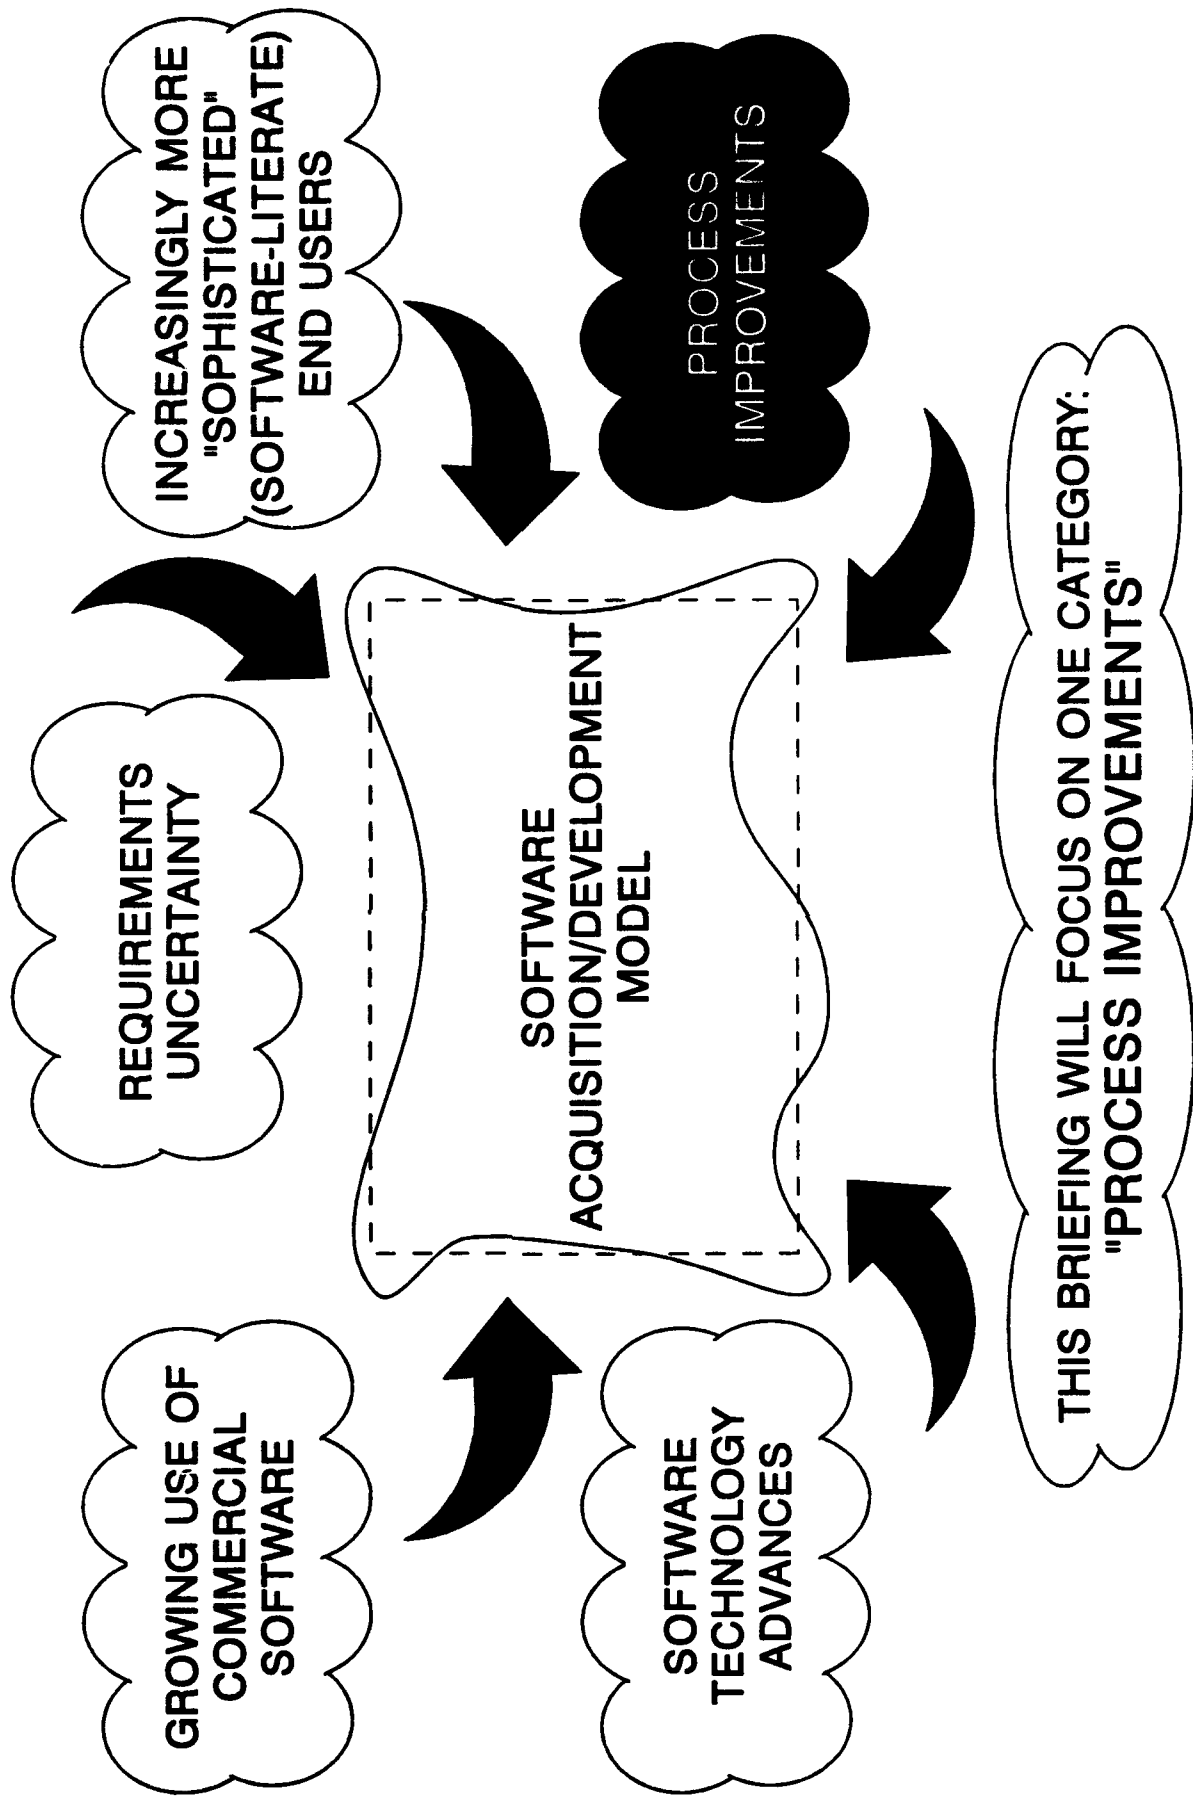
GROWING USE OF COMMERCIAL SOFTWARE

REQUIREMENTS UNCERTAINTY

INCREASINGLY MORE "SOPHISTICATED" (SOFTWARE-LITERATE) END USERS

SOFTWARE ACQUISITION/DEVELOPMENT MODEL

SOFTWARE TECHNOLOGY ADVANCES

PROCESS IMPROVEMENTS

THIS BRIEFING WILL FOCUS ON ONE CATEGORY: "PROCESS IMPROVEMENTS"